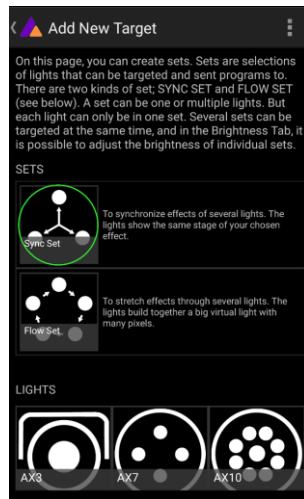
Add New Target

On this page, you can create sets. Sets are selections of lights that can be targeted and sent programs to. There are two kinds of set; SYNC SET and FLOW SET (see below). A set can be one or multiple lights. But each light can only be in one set. Several sets can be targeted at the same time, and in the Brightness Tab, it is possible to adjust the brightness of individual sets.

SETS

Sync Set

To synchronize effects of several lights. The lights show the same stage of your chosen effect.

Flow Set

To stretch effects through several lights. The lights build together a big virtual light with many pixels.

LIGHTS

AX3

AX7

AX10